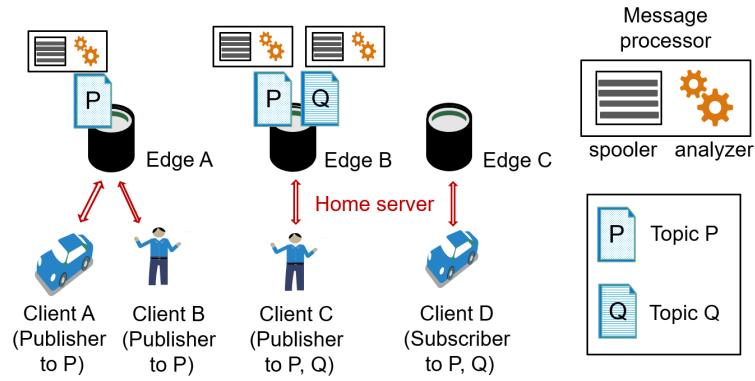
Message processor

spooler analyzer

P

Edge A

P Q

Edge B

Edge C

Home server

P Topic P

Q Topic Q

Client A (Publisher to P)

Client B (Publisher to P)

Client C (Publisher to P, Q)

Client D (Subscriber to P, Q)